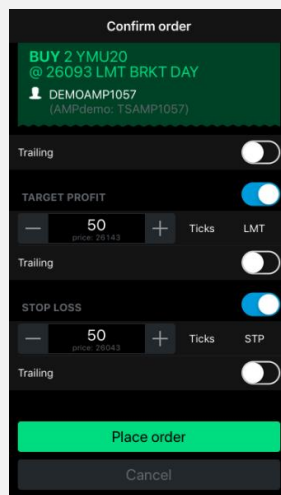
Confirm order

BUY 2 YMU20
@ 26093 LMT BRKT DAY

DEMOAMP1057
(AMPdemo: TSAMP1057)

Trailing

TARGET PROFIT

— 50 price: 26143 + Ticks LMT

Trailing

STOP LOSS

— 50 price: 26043 + Ticks STP

Trailing

Place order

Cancel